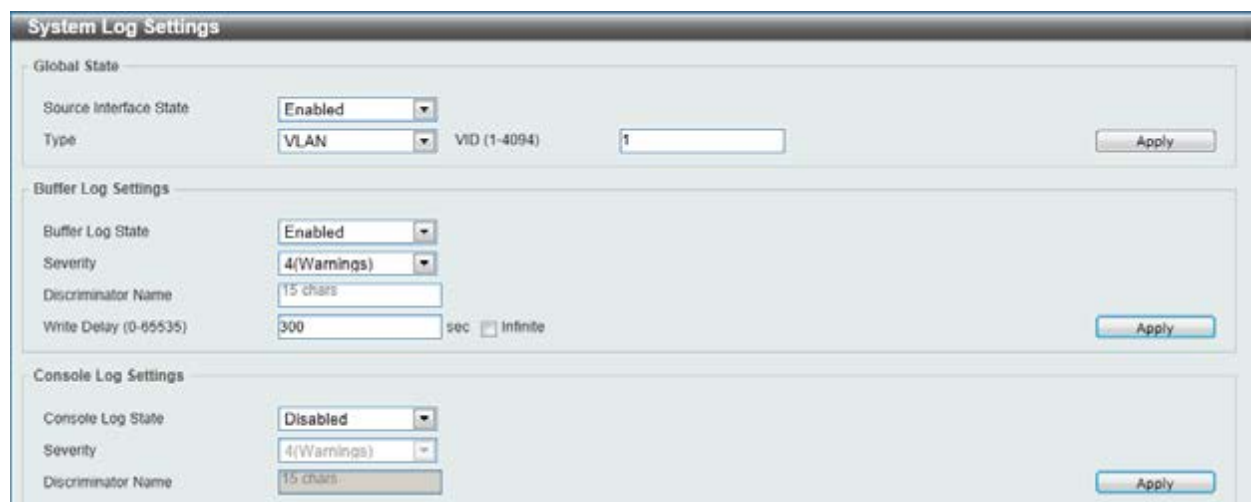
System Log Settings

Global State

Source Interface State Enabled

Type VLAN VID (1-4094) 1 Apply

Buffer Log Settings

Buffer Log State Enabled

Severity 4(Warnings)

Discriminator Name 15 chars

Write Delay (0-65535) 300 sec Infinite Apply

Console Log Settings

Console Log State Disabled

Severity 4(Warnings)

Discriminator Name 15 chars Apply